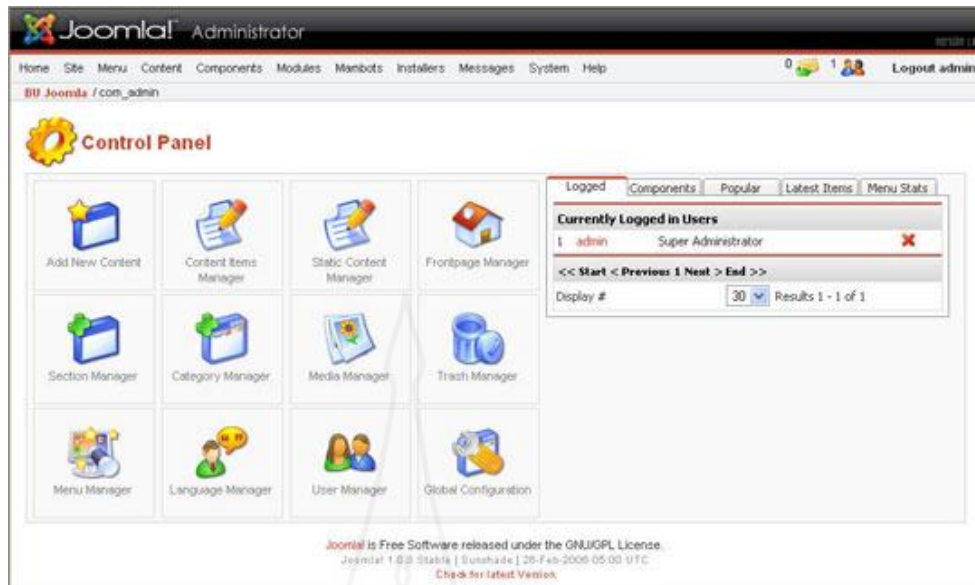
Joomla! Administrator

Home Site Menu Content Components Modules Mambots Installers Messages System Help

0 1 Logout admin

BU Joomla / com_admin

Control Panel

Add New Content
Content Items Manager
Static Content Manager
Frontpage Manager
Section Manager
Category Manager
Media Manager
Trash Manager
Menu Manager
Language Manager
User Manager
Global Configuration

Logged | Components | Popular | Latest Items | Menu Stats

Currently Logged in Users

1 admin Super Administrator

<< Start < Previous 1 Next > End >>

Display # 30 Results 1 - 1 of 1

Joomla! is Free Software released under the GNU/GPL License.
Joomla! 1.0.8 Stable | Sunshade | 26-Feb-2006 05:00 UTC
Check for latest Version